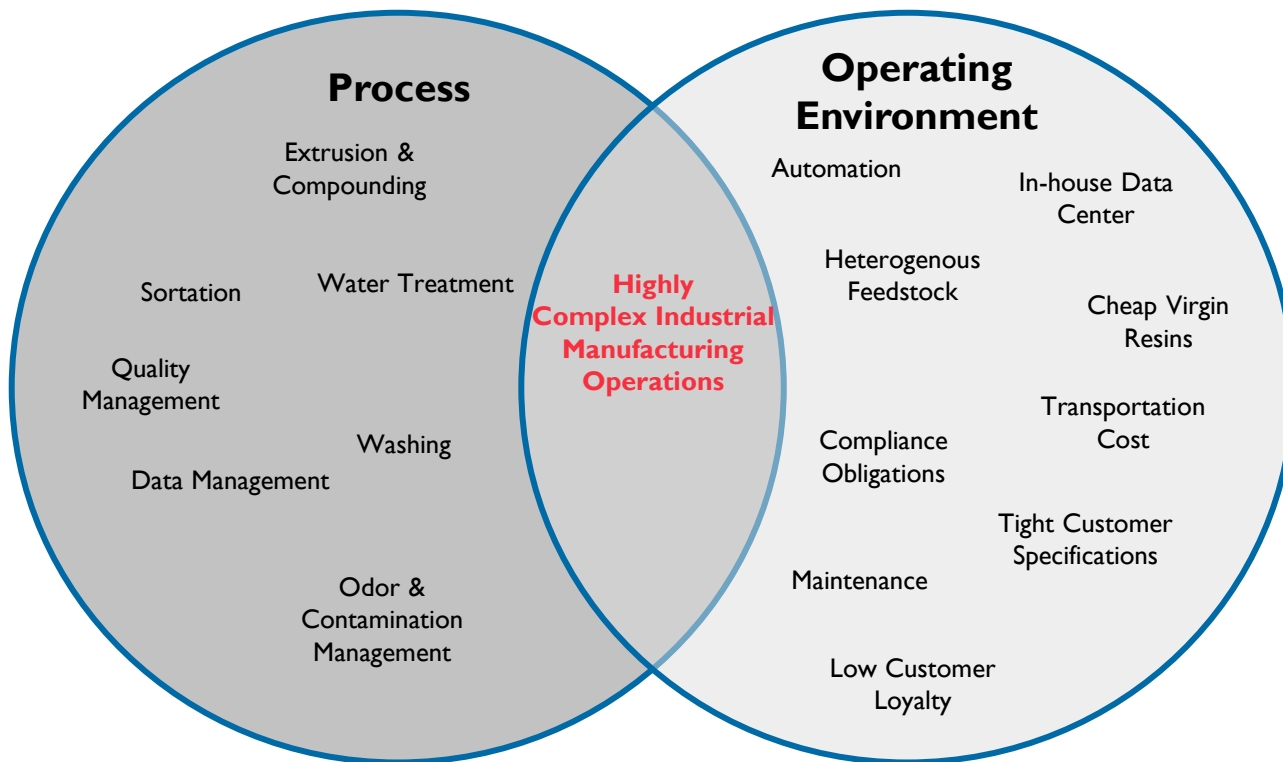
Process

Extrusion & Compounding

Sortation

Water Treatment

Quality Management

Washing

Data Management

Odor & Contamination Management

Highly Complex Industrial Manufacturing Operations

Operating Environment

Automation

In-house Data Center

Heterogenous Feedstock

Cheap Virgin Resins

Transportation Cost

Compliance Obligations

Tight Customer Specifications

Maintenance

Low Customer Loyalty